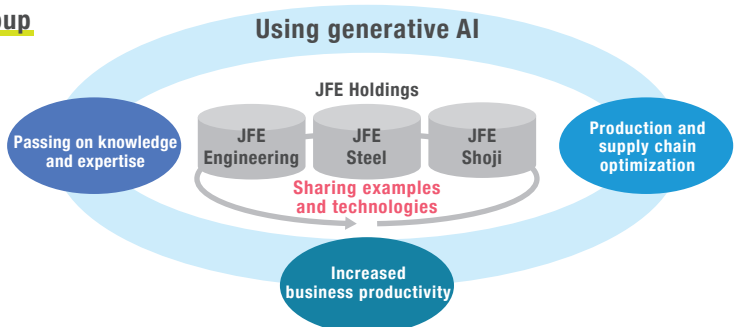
oup

Using generative AI

JFE Holdings

JFE Engineering

JFE Steel

JFE Shoji

Sharing examples and technologies

Passing on knowledge and expertise

Production and supply chain optimization

Increased business productivity